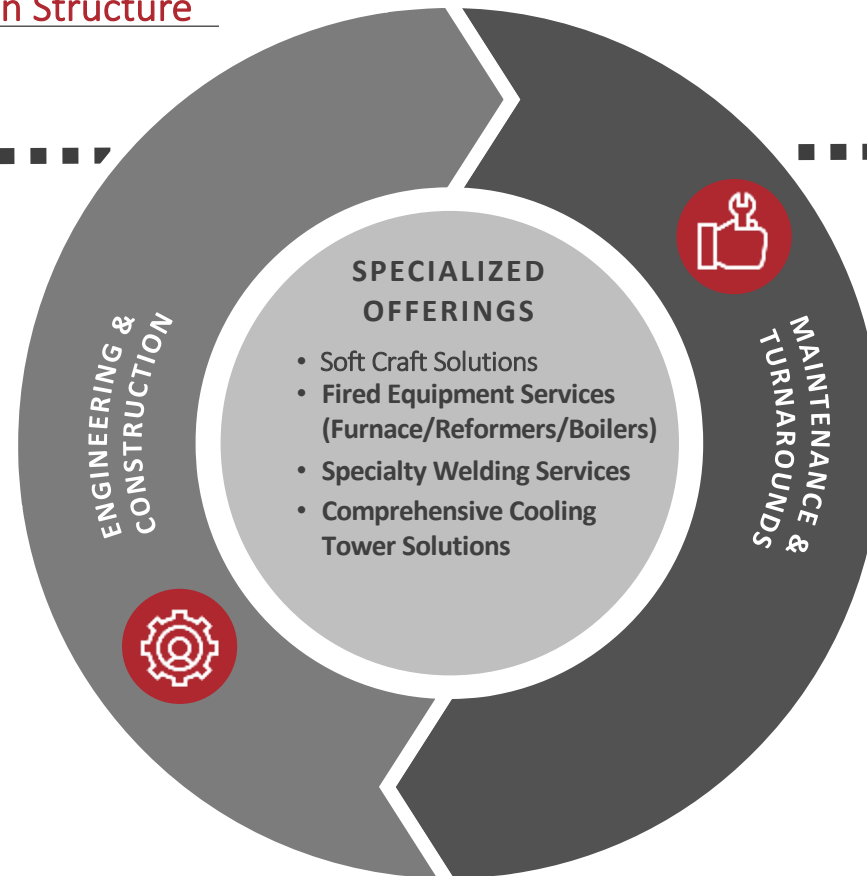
n Structure

ENGINEERING & CONSTRUCTION

SPECIALIZED OFFERINGS

- Soft Craft Solutions
- Fired Equipment Services (Furnace/Reformers/Boilers)
- Specialty Welding Services
- Comprehensive Cooling Tower Solutions

MAINTENANCE & TURNAROUNDS